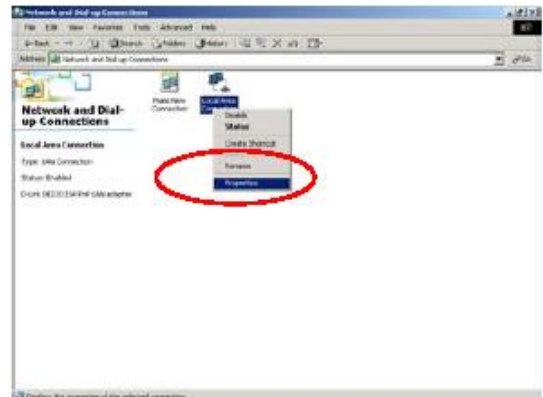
Network and Dial-up Connections

File Edit View Favorites Tools Advanced Help

Back Search Folders History

Address Network and Dial-up Connections

Go

Network and Dial-up Connections

Local Area Connection

Type: LAN Connection

Status: Enabled

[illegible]

Make New Connection

Local Area Connection

Disable

Status

Create Shortcut

Rename

Properties

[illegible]